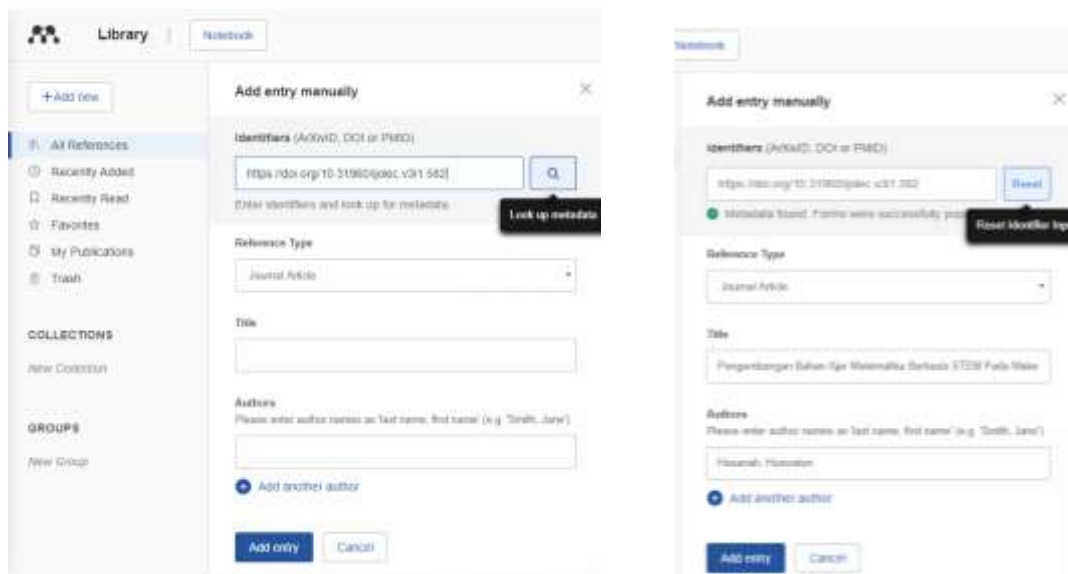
Library | Notebook

+Add new

All References
Recently Added
Recently Read
Favorites
My Publications
Trash

COLLECTIONS
New Collection

GROUPS
New Group

Add entry manually

Identifiers (ArXivID, DOI or PMID)

https://doi.org/10.31960/jolec.v3i1.582

Look up metadata

Enter identifiers and look up for metadata

Reference Type

Journal Article

Title

Authors
Please enter author names as 'last name, first name' (e.g. 'Smith, Jane')

Add another author

Add entry Cancel

Notebook

Add entry manually

Identifiers (ArXivID, DOI or PMID)

https://doi.org/10.31960/jolec.v3i1.582

Reset

Metadata found. Forms were successfully pop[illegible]

Reset Identifier Inp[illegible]

Reference Type

Journal Article

Title

Pengembangan Bahan Ajar Matematika Berbasis STEM Pada Mater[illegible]

Authors
Please enter author names as 'last name, first name' (e.g. 'Smith, Jane')

Hasanah, Hasnalen

Add another author

Add entry Cancel